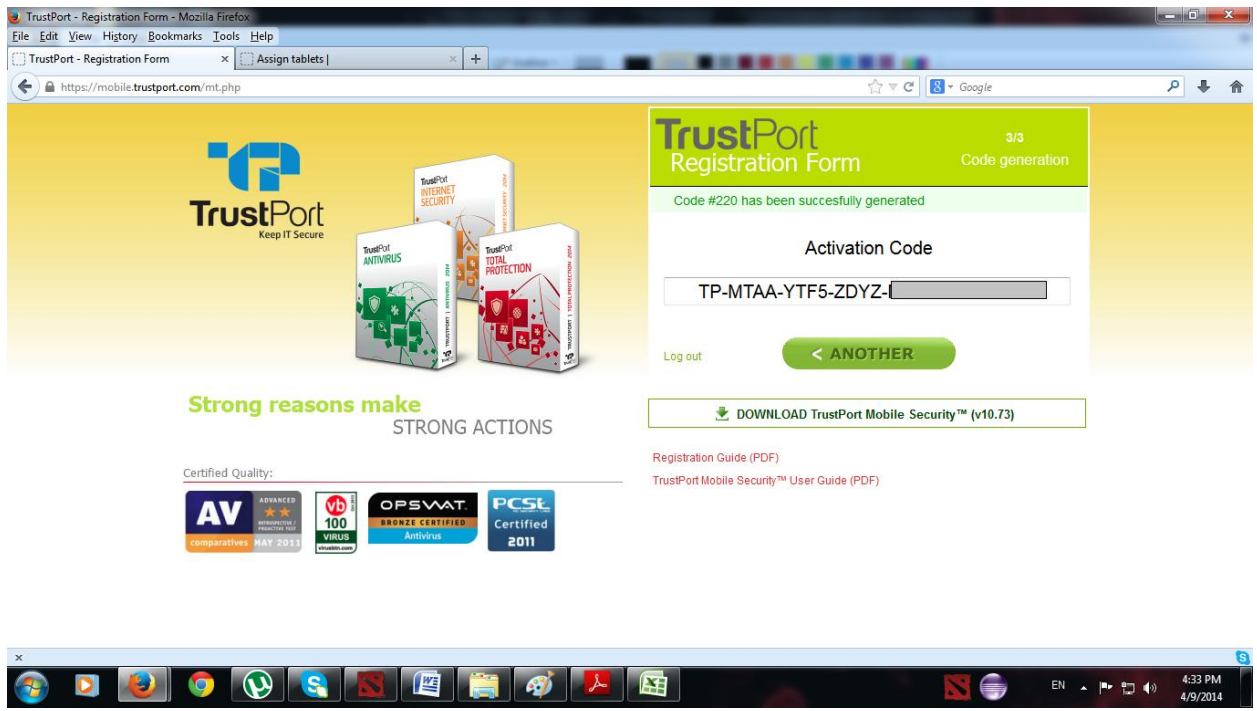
TrustPort - Registration Form - Mozilla Firefox
File Edit View History Bookmarks Tools Help
TrustPort - Registration Form
Assign tablets |
https://mobile.trustport.com/mt.php
Google

TrustPort
Keep IT Secure

TrustPort INTERNET SECURITY
TrustPort ANTIVIRUS
TrustPort TOTAL PROTECTION

Strong reasons make
STRONG ACTIONS

Certified Quality:
AV ADVANCED comparatives MAY 2011
vb 100 VIRUS
OPSWAT BRONZE CERTIFIED Antivirus
PCSL Certified 2011

TrustPort
Registration Form
3/3
Code generation

Code #220 has been succesfully generated

Activation Code

TP-MTAA-YTF5-ZDYZ-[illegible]

Log out
< ANOTHER

DOWNLOAD TrustPort Mobile Security™ (v10.73)

Registration Guide (PDF)
TrustPort Mobile Security™ User Guide (PDF)

EN
4:33 PM
4/9/2014